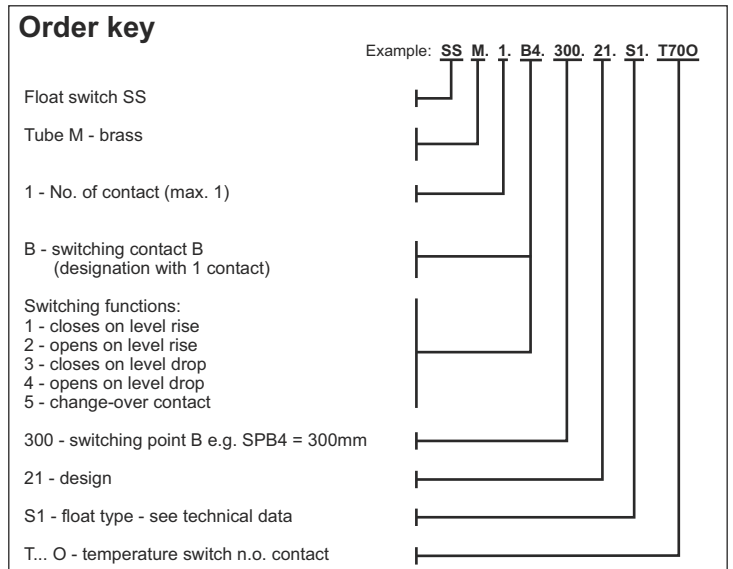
Order key

Example: SS M. 1. B4. 300. 21. S1. T70O

Float switch SS

Tube M - brass

1 - No. of contact (max. 1)

B - switching contact B (designation with 1 contact)

Switching functions:
1 - closes on level rise
2 - opens on level rise
3 - closes on level drop
4 - opens on level drop
5 - change-over contact

300 - switching point B e.g. SPB4 = 300mm

21 - design

S1 - float type - see technical data

T... O - temperature switch n.o. contact